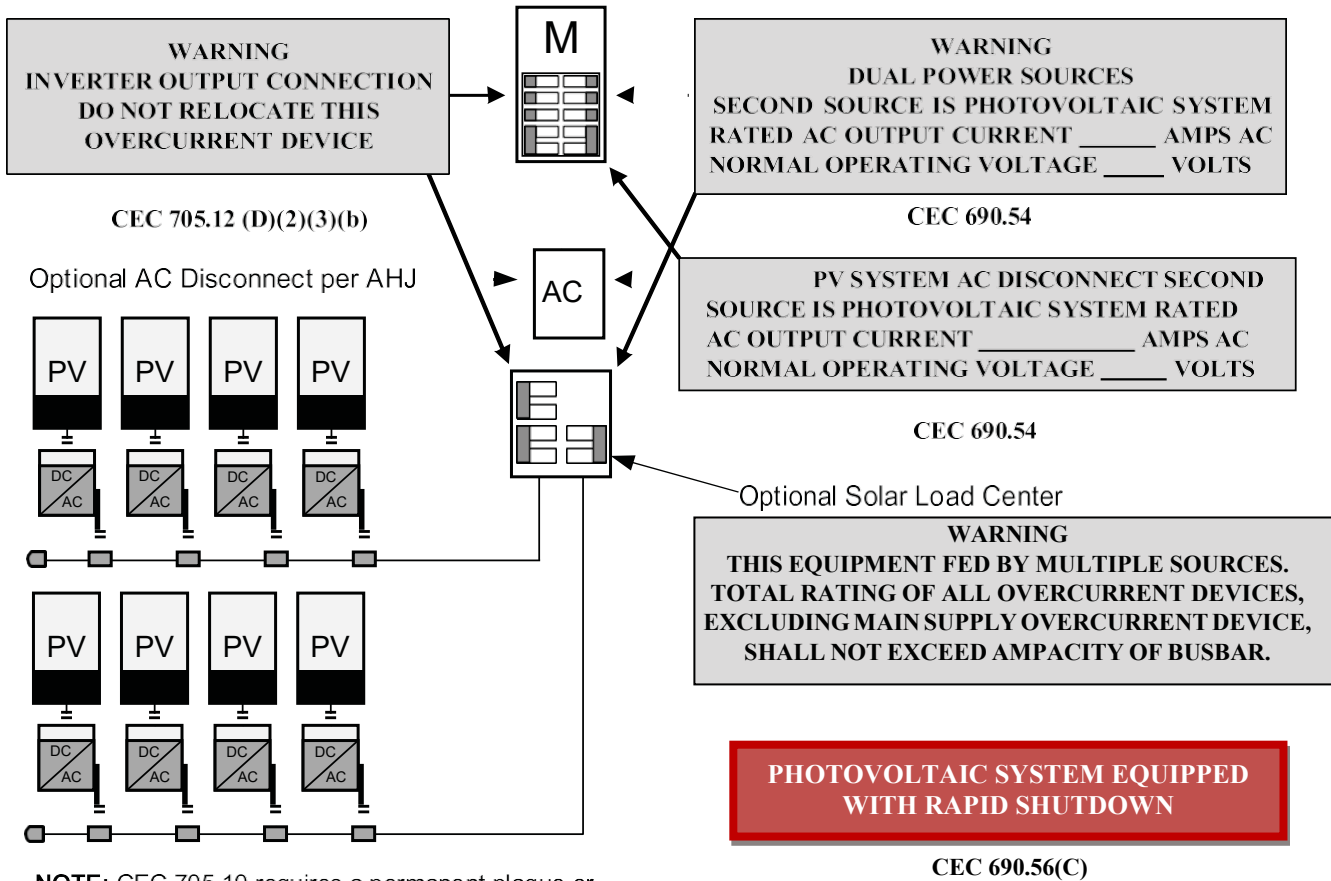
WARNING
INVERTER OUTPUT CONNECTION
DO NOT RELOCATE THIS
OVERCURRENT DEVICE

CEC 705.12 (D)(2)(3)(b)

M

WARNING
DUAL POWER SOURCES
SECOND SOURCE IS PHOTOVOLTAIC SYSTEM
RATED AC OUTPUT CURRENT ______ AMPS AC
NORMAL OPERATING VOLTAGE _____ VOLTS

CEC 690.54

Optional AC Disconnect per AHJ

AC

PV SYSTEM AC DISCONNECT SECOND SOURCE IS PHOTOVOLTAIC SYSTEM RATED AC OUTPUT CURRENT ____________ AMPS AC
NORMAL OPERATING VOLTAGE ______ VOLTS

CEC 690.54

PV PV PV PV

DC AC DC AC DC AC DC AC

Optional Solar Load Center

WARNING
THIS EQUIPMENT FED BY MULTIPLE SOURCES.
TOTAL RATING OF ALL OVERCURRENT DEVICES,
EXCLUDING MAIN SUPPLY OVERCURRENT DEVICE,
SHALL NOT EXCEED AMPACITY OF BUSBAR.

PV PV PV PV

DC AC DC AC DC AC DC AC

PHOTOVOLTAIC SYSTEM EQUIPPED
WITH RAPID SHUTDOWN

CEC 690.56(C)

NOTE: CEC 705.10 requires a permanent plaque or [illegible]